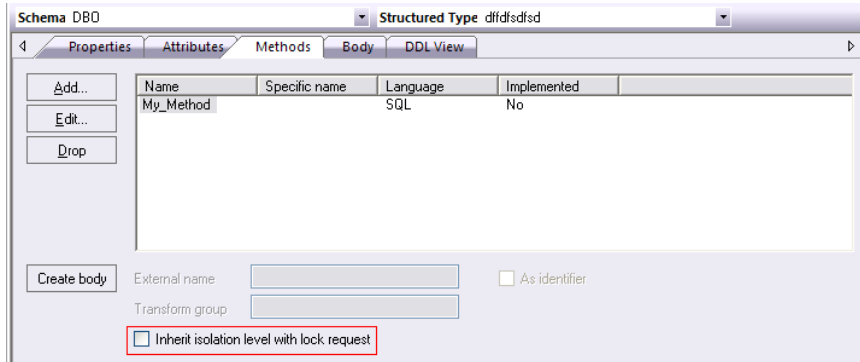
Schema DBO

Structured Type dffdfsdfsd

Properties | Attributes | Methods | Body | DDL View

Add...

Edit...

Drop

| Name | Specific name | Language | Implemented |
|---|---|---|---|
| My_Method | | SQL | No |

Create body

External name

As identifier

Transform group

Inherit isolation level with lock request